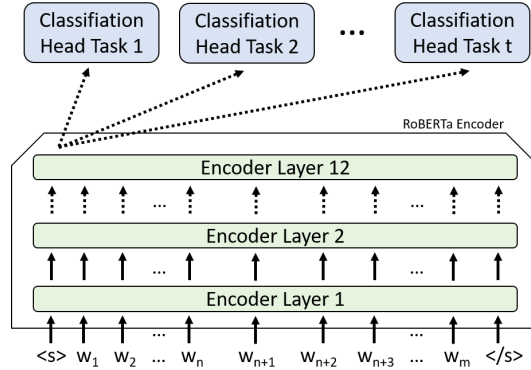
Classification Head Task 1

Classification Head Task 2

...

Classification Head Task t

RoBERTa Encoder

Encoder Layer 12

...

Encoder Layer 2

...

Encoder Layer 1

...

...

<s> $w_1$ $w_2$ ... $w_n$ $w_{n+1}$ $w_{n+2}$ $w_{n+3}$ ... $w_m$ </s>